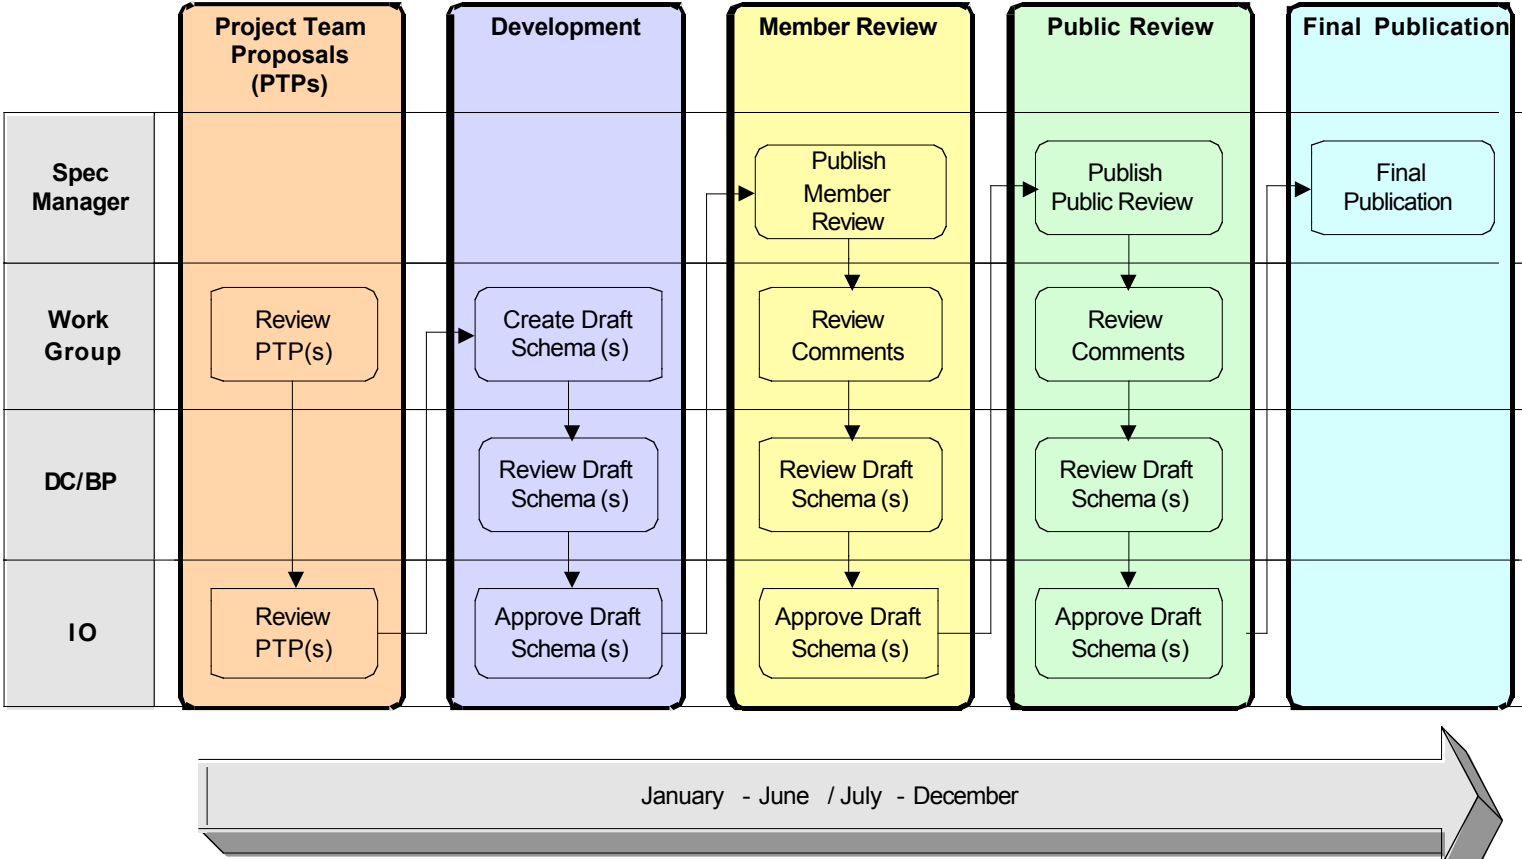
Project Team Proposals (PTPs)

Development

Member Review

Public Review

Final Publication

Spec Manager

Work Group

DC/BP

IO

Review PTP(s)

Review PTP(s)

Create Draft Schema (s)

Review Draft Schema (s)

Approve Draft Schema (s)

Publish Member Review

Review Comments

Review Draft Schema (s)

Approve Draft Schema (s)

Publish Public Review

Review Comments

Review Draft Schema (s)

Approve Draft Schema (s)

Final Publication

January - June / July - December